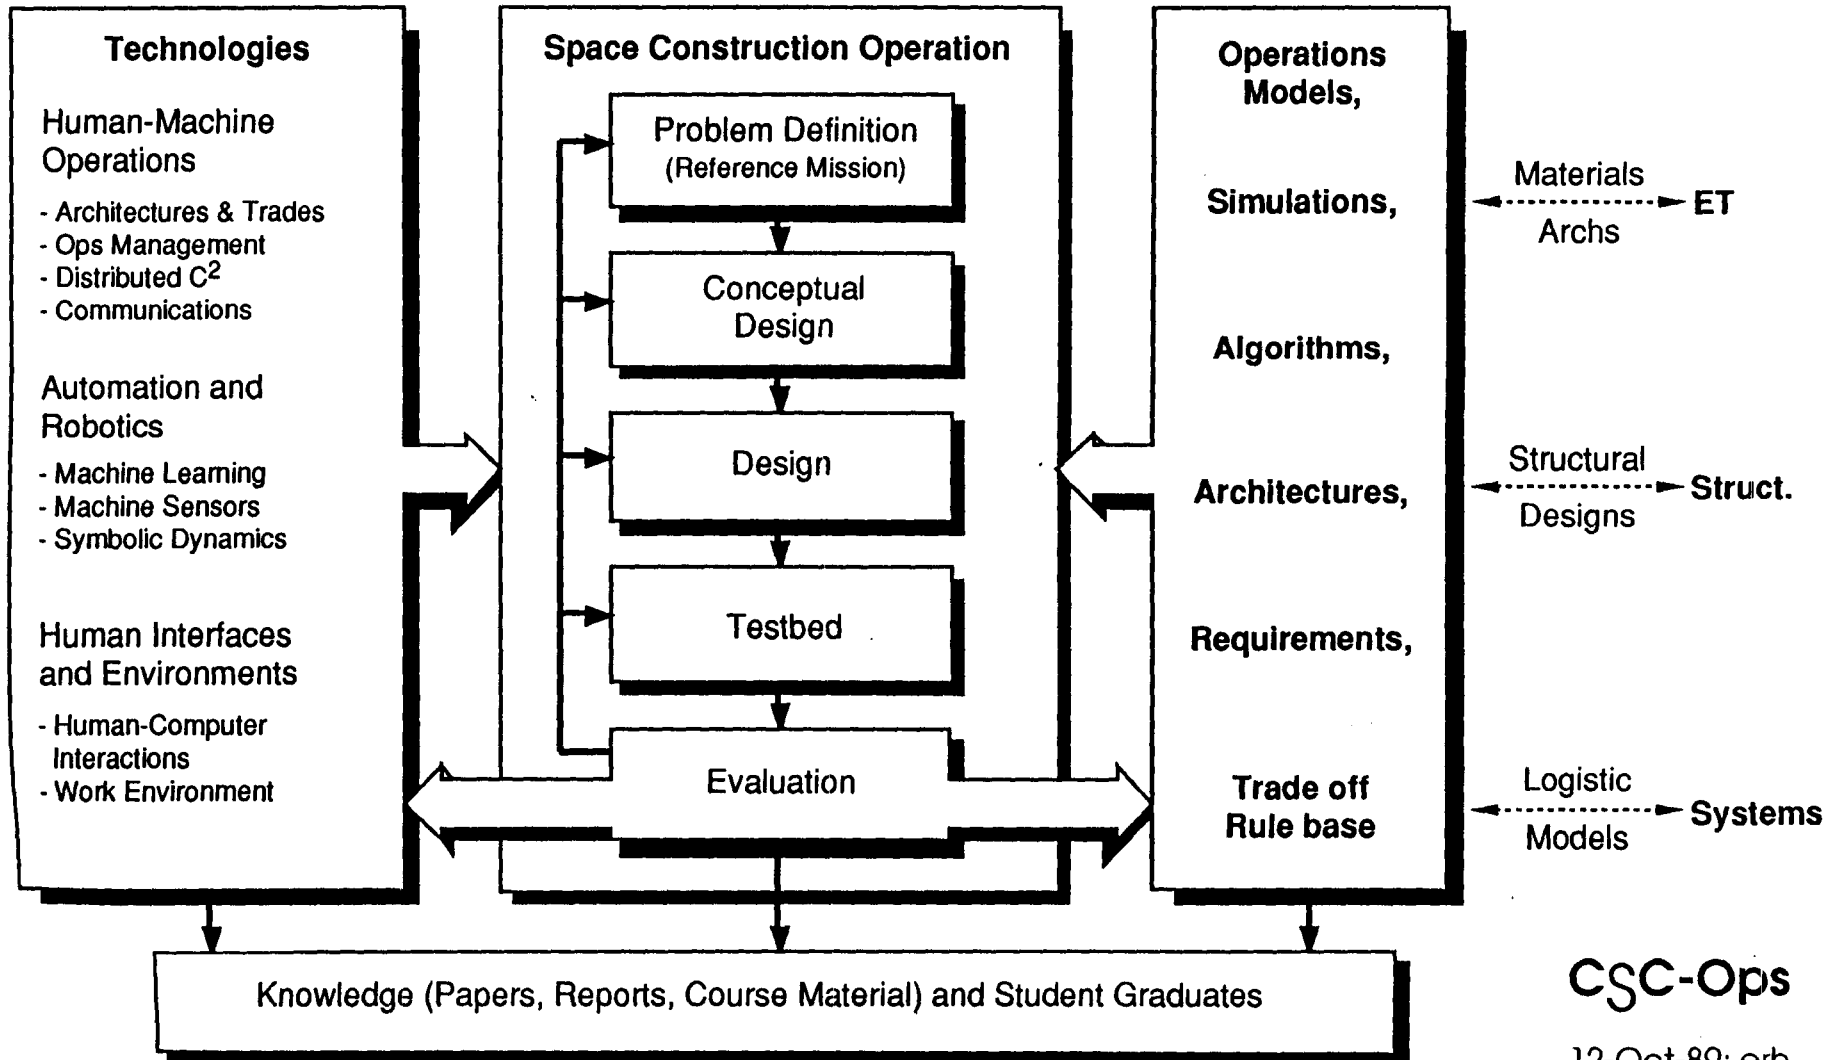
Technologies

Human-Machine Operations

- Architectures & Trades
- Ops Management
- Distributed $C^2$
- Communications

Automation and Robotics

- Machine Learning
- Machine Sensors
- Symbolic Dynamics

Human Interfaces and Environments

- Human-Computer Interactions
- Work Environment

Space Construction Operation

Problem Definition (Reference Mission)

Conceptual Design

Design

Testbed

Evaluation

Operations Models,

Simulations,

Algorithms,

Architectures,

Requirements,

Trade off Rule base

Materials Archs ET

Structural Designs Struct.

Logistic Models Systems

Knowledge (Papers, Reports, Course Material) and Student Graduates

CSC-Ops

12 Oct 89; orb